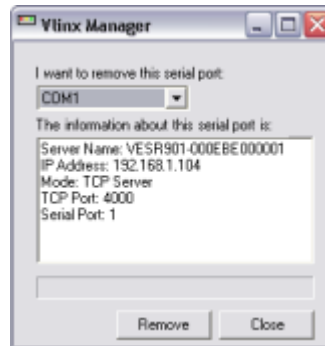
Vlinx Manager

I want to remove this serial port:

COM1

The information about this serial port is:

Server Name: VESR901-000EBE000001
IP Address: 192.168.1.104
Mode: TCP Server
TCP Port: 4000
Serial Port: 1

Remove

Close